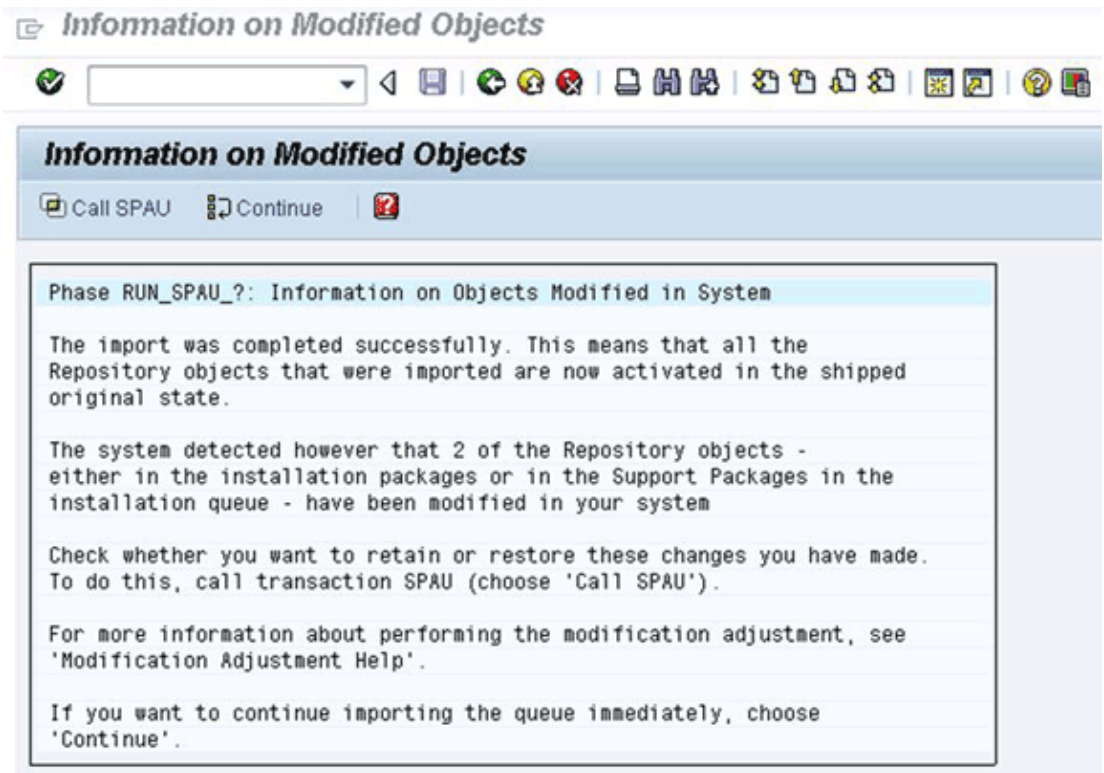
Information on Modified Objects

Information on Modified Objects

Call SPAU Continue

Phase RUN_SPAU_?: Information on Objects Modified in System

The import was completed successfully. This means that all the Repository objects that were imported are now activated in the shipped original state.

The system detected however that 2 of the Repository objects - either in the installation packages or in the Support Packages in the installation queue - have been modified in your system

Check whether you want to retain or restore these changes you have made. To do this, call transaction SPAU (choose 'Call SPAU').

For more information about performing the modification adjustment, see 'Modification Adjustment Help'.

If you want to continue importing the queue immediately, choose 'Continue'.